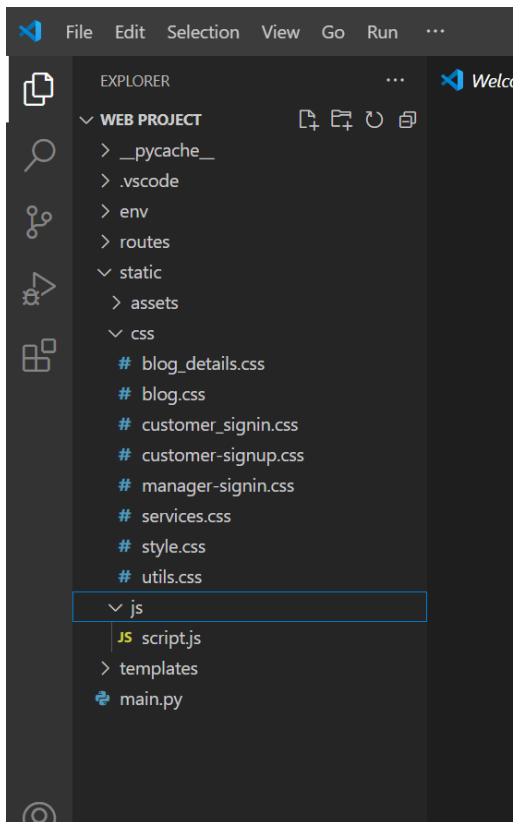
File Edit Selection View Go Run ···

EXPLORER ···

Welco

WEB PROJECT

__pycache__
.vscode
env
routes
static
assets
css
# blog_details.css
# blog.css
# customer_signin.css
# customer-signup.css
# manager-signin.css
# services.css
# style.css
# utils.css
js
JS script.js
templates
main.py